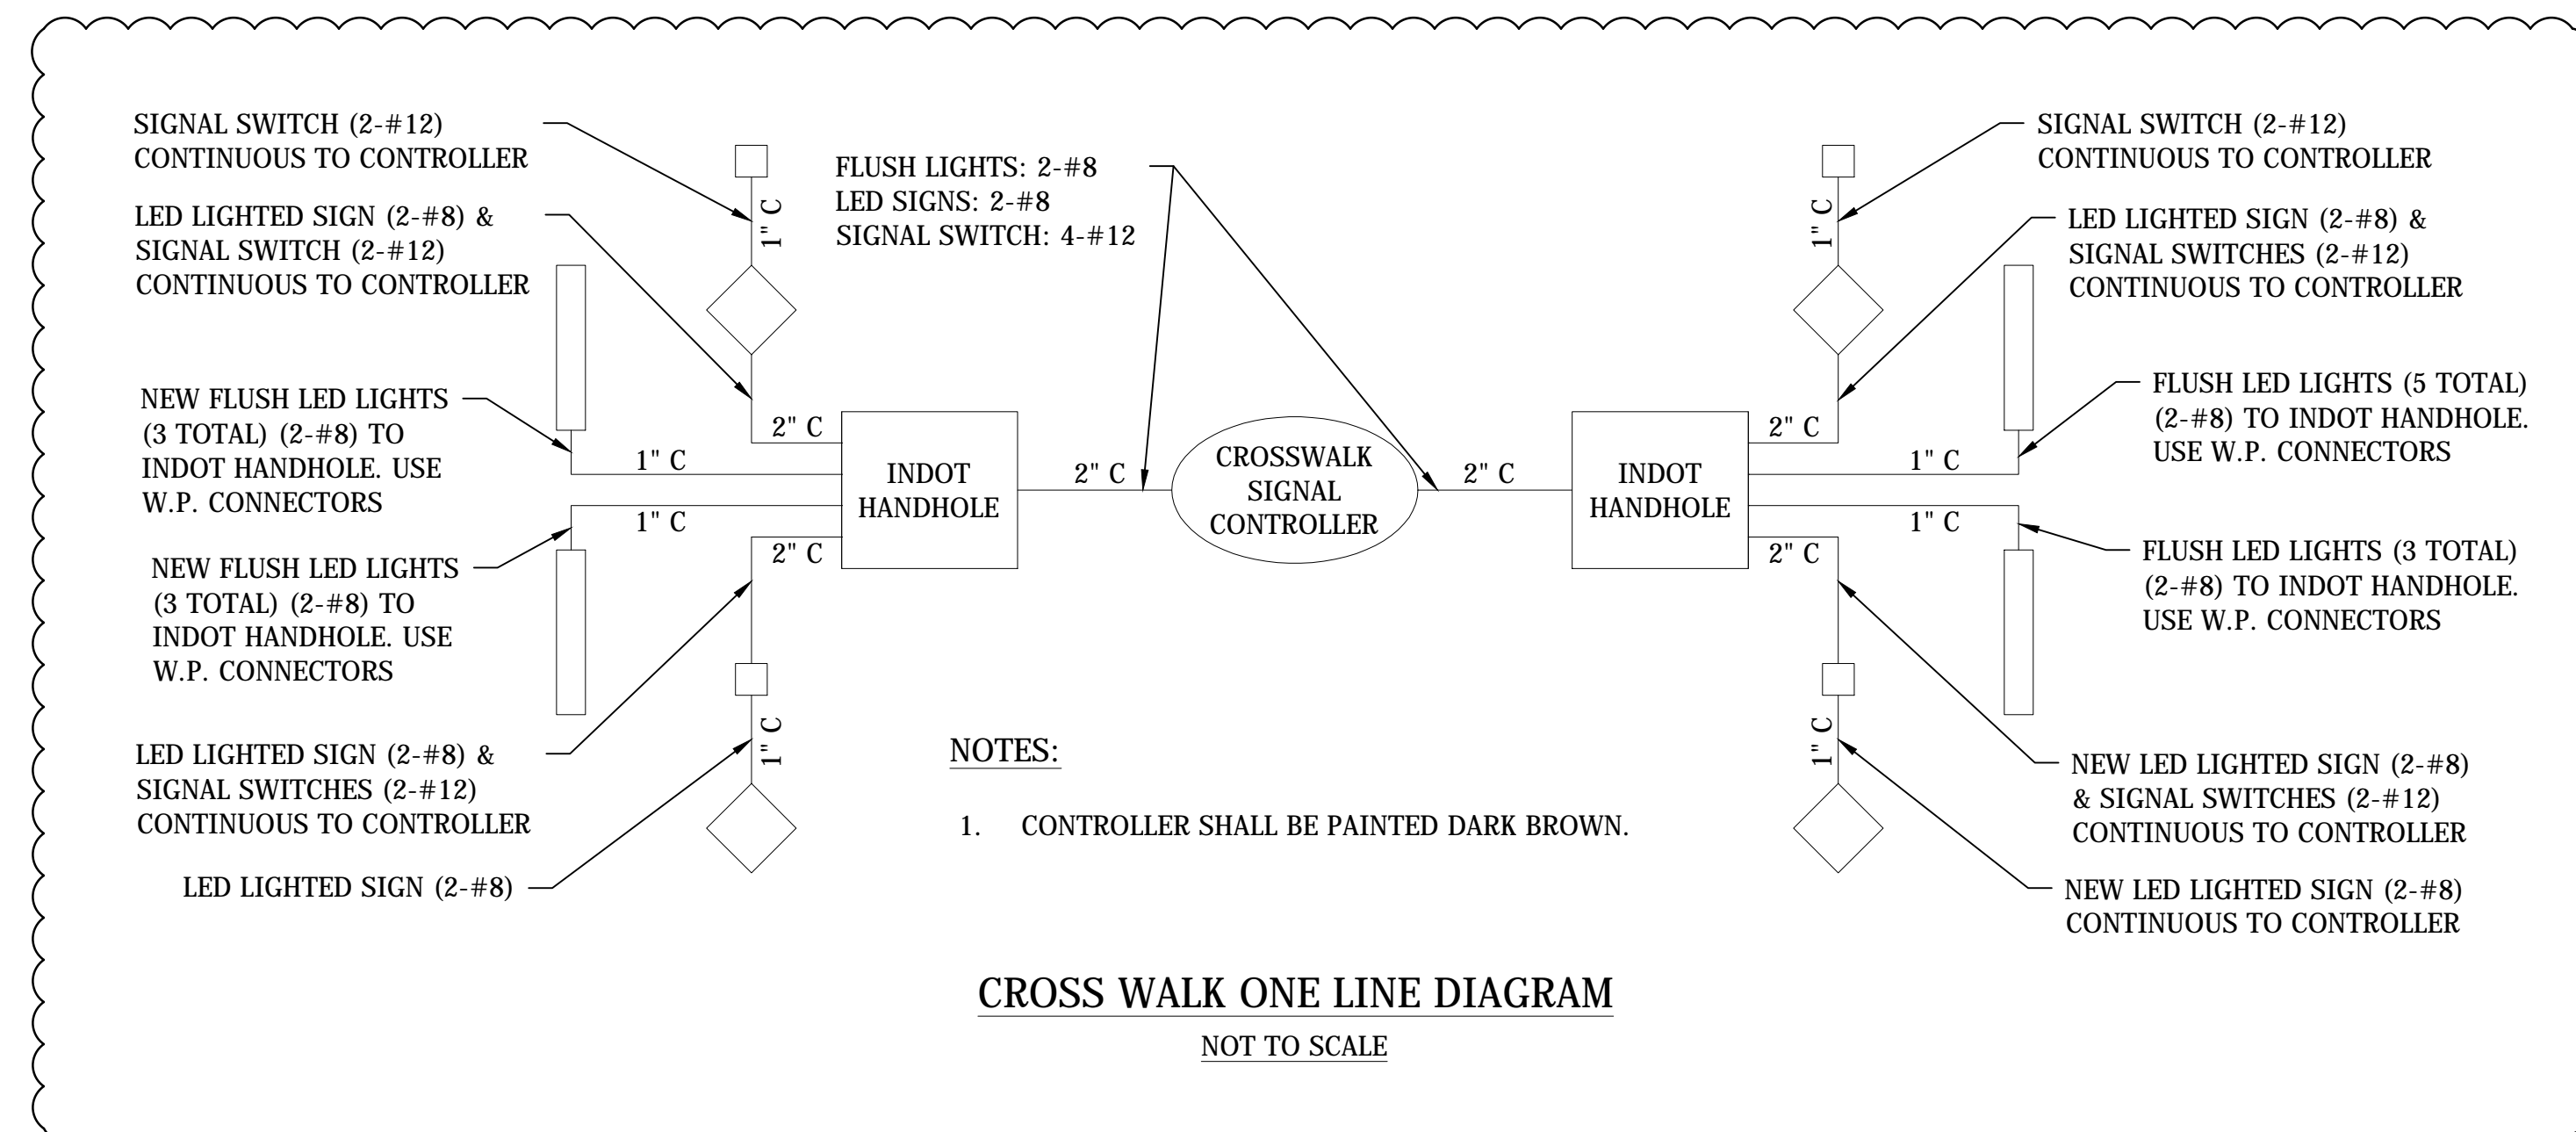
SIGNAL SWITCH (2-#12)
CONTINUOUS TO CONTROLLER

LED LIGHTED SIGN (2-#8) &
SIGNAL SWITCH (2-#12)
CONTINUOUS TO CONTROLLER

NEW FLUSH LED LIGHTS (3 TOTAL) (2-#8) TO INDOT HANDHOLE. USE W.P. CONNECTORS

NEW FLUSH LED LIGHTS (3 TOTAL) (2-#8) TO INDOT HANDHOLE. USE W.P. CONNECTORS

LED LIGHTED SIGN (2-#8) &
SIGNAL SWITCHES (2-#12)
CONTINUOUS TO CONTROLLER

LED LIGHTED SIGN (2-#8)

1" C

2" C

1" C

1" C

2" C

1" C

INDOT HANDHOLE

FLUSH LIGHTS: 2-#8
LED SIGNS: 2-#8
SIGNAL SWITCH: 4-#12

2" C

CROSSWALK SIGNAL CONTROLLER

2" C

INDOT HANDHOLE

2" C

1" C

1" C

2" C

1" C

1" C

SIGNAL SWITCH (2-#12)
CONTINUOUS TO CONTROLLER

LED LIGHTED SIGN (2-#8) &
SIGNAL SWITCHES (2-#12)
CONTINUOUS TO CONTROLLER

FLUSH LED LIGHTS (5 TOTAL) (2-#8) TO INDOT HANDHOLE. USE W.P. CONNECTORS

FLUSH LED LIGHTS (3 TOTAL) (2-#8) TO INDOT HANDHOLE. USE W.P. CONNECTORS

NEW LED LIGHTED SIGN (2-#8)
& SIGNAL SWITCHES (2-#12)
CONTINUOUS TO CONTROLLER

NEW LED LIGHTED SIGN (2-#8)
CONTINUOUS TO CONTROLLER

NOTES:

1. CONTROLLER SHALL BE PAINTED DARK BROWN.

CROSS WALK ONE LINE DIAGRAM
NOT TO SCALE